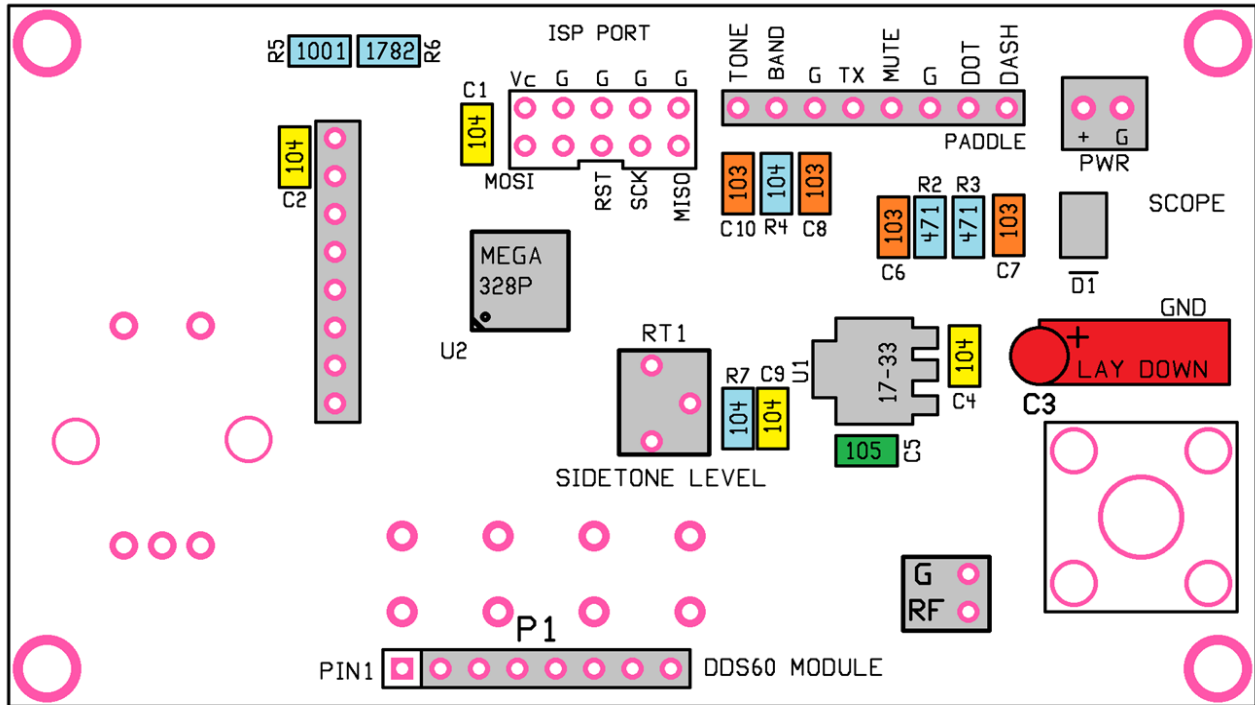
R5 1001 1782 R6

ISP PORT

Vc G G G G

C1 104

MOSI RST SCK MISO

TONE BAND G TX MUTE G DOT DASH

PADDLE

+ G
PWR

104
C2

103 104 103
C10 R4 C8

R2 R3
103 471 471 103
C6 C7

SCOPE

D1

MEGA
328P
U2

RT1

R7 C9
104 104

U1
17-33

104
C4

GND
+
LAY DOWN
C3

105 C5

SIDETONE LEVEL

G
RF

P1

PIN1

DDS60 MODULE